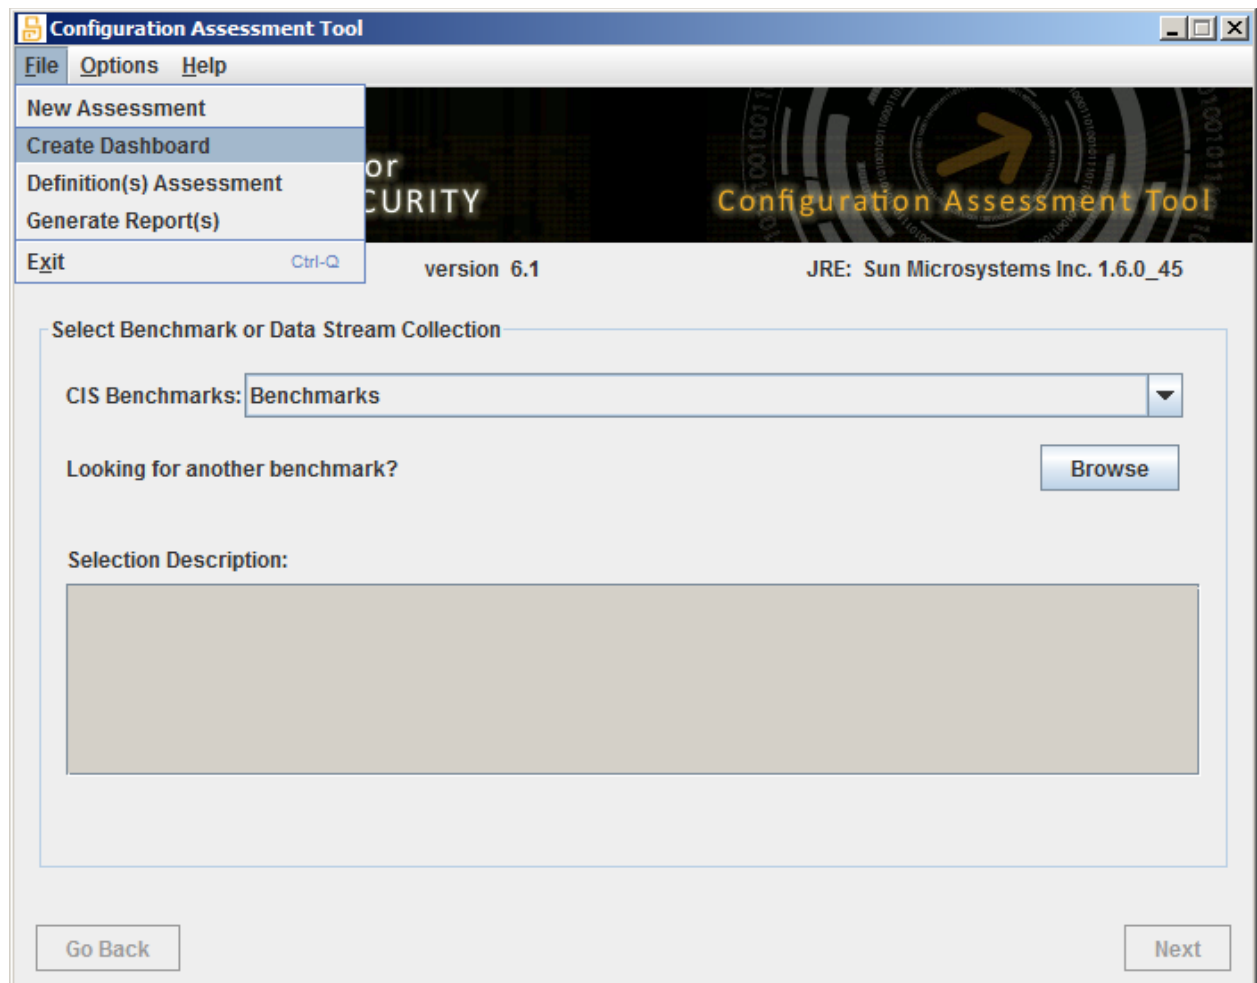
Configuration Assessment Tool

File Options Help

New Assessment
Create Dashboard
Definition(s) Assessment
Generate Report(s)
Exit Ctrl-Q

or
CURITY

Configuration Assessment Tool

version 6.1

JRE: Sun Microsystems Inc. 1.6.0_45

Select Benchmark or Data Stream Collection

CIS Benchmarks: Benchmarks

Looking for another benchmark?

Browse

Selection Description:

Go Back

Next